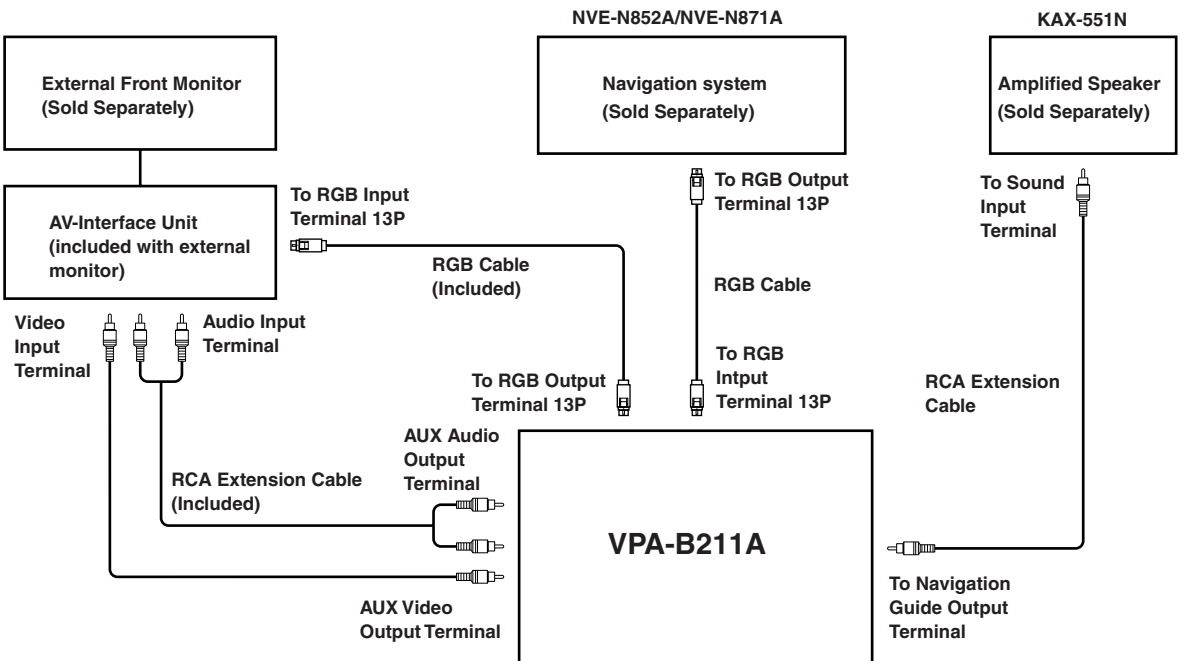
NVE-N852A/NVE-N871A

KAX-551N

External Front Monitor (Sold Separately)

Navigation system (Sold Separately)

Amplified Speaker (Sold Separately)

AV-Interface Unit (included with external monitor)

To RGB Input Terminal 13P

To RGB Output Terminal 13P

To Sound Input Terminal

RGB Cable (Included)

RGB Cable

Video Input Terminal

Audio Input Terminal

To RGB Output Terminal 13P

To RGB Intput Terminal 13P

RCA Extension Cable

AUX Audio Output Terminal

RCA Extension Cable (Included)

VPA-B211A

To Navigation Guide Output Terminal

AUX Video Output Terminal